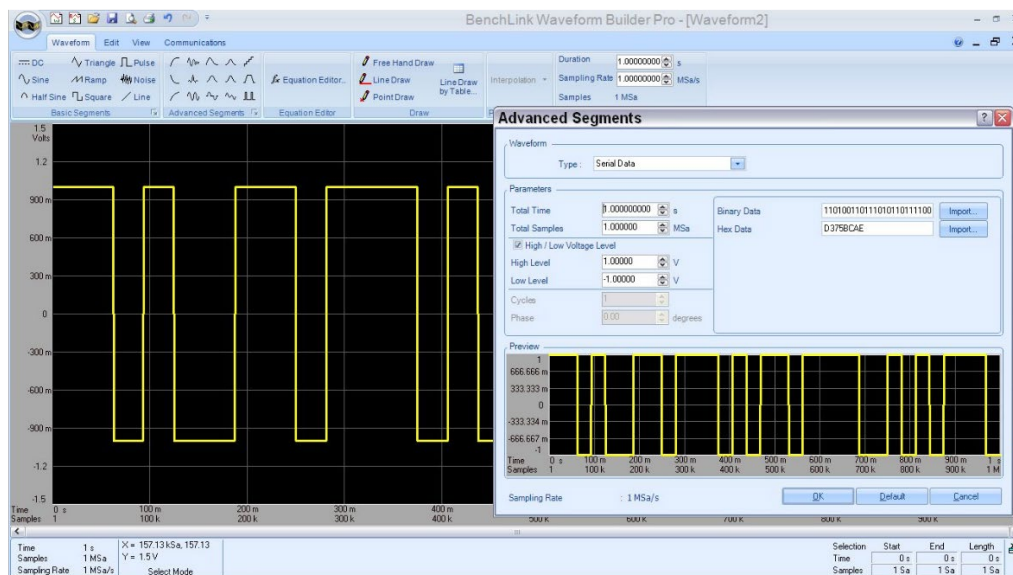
BenchLink Waveform Builder Pro - [Waveform2]

Waveform Edit View Communications

DC Triangle Pulse
Sine Ramp Noise
Half Sine Square Line
Basic Segments Advanced Segments

Equation Editor...
Equation Editor

Free Hand Draw
Line Draw
Point Draw
Line Draw by Table...
Draw

Interpolation

Duration 1.00000000 s
Sampling Rate 1.00000000 MSa/s
Samples 1 MSa

1.5 Volts
1.2
900 m
600 m
300 m
0
-300 m
-600 m
-900 m
-1.2
-1.5

Time 0 s 100 m 200 m 300 m 400 m
Samples 1 100 k 200 k 300 k 400 k 500 k 600 k 700 k 800 k 900 k

Advanced Segments

Waveform
Type : Serial Data

Parameters
Total Time 1.000000000 s
Total Samples 1.000000 MSa
High / Low Voltage Level
High Level 1.00000 V
Low Level -1.00000 V
Cycles 1
Phase 0.00 degrees
Binary Data 11010011011101011011100 Import...
Hex Data D375BCAE Import...

Preview
1
666.666 m
333.333 m
0
-333.334 m
-666.667 m
-1
Time 0 s 100 m 200 m 300 m 400 m 500 m 600 m 700 m 800 m 900 m 1 s
Samples 1 100 k 200 k 300 k 400 k 500 k 600 k 700 k 800 k 900 k 1 M

Sampling Rate : 1 MSa/s
OK Default Cancel

Time 1 s
Samples 1 MSa
Sampling Rate 1 MSa/s
X = 157.13 kSa, 157.13
Y = 1.5 V
Select Mode

Selection Start End Length
Time 0 s 0 s 0 s
Samples 1 Sa 1 Sa 1 Sa